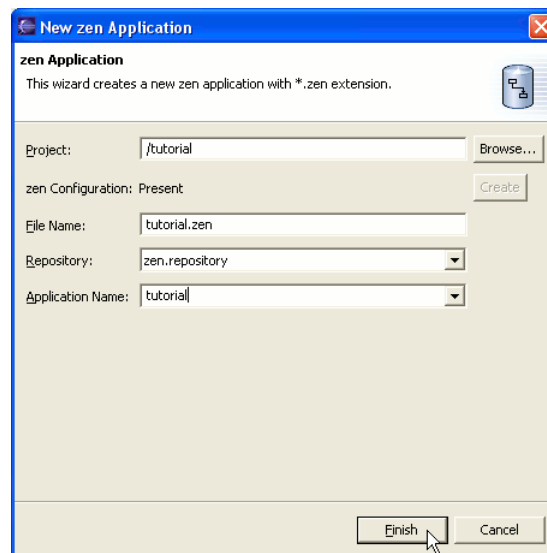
New zen Application

zen Application

This wizard creates a new zen application with *.zen extension.

Project: /tutorial Browse...

zen Configuration: Present Create

File Name: tutorial.zen

Repository: zen.repository

Application Name: tutorial

Finish Cancel